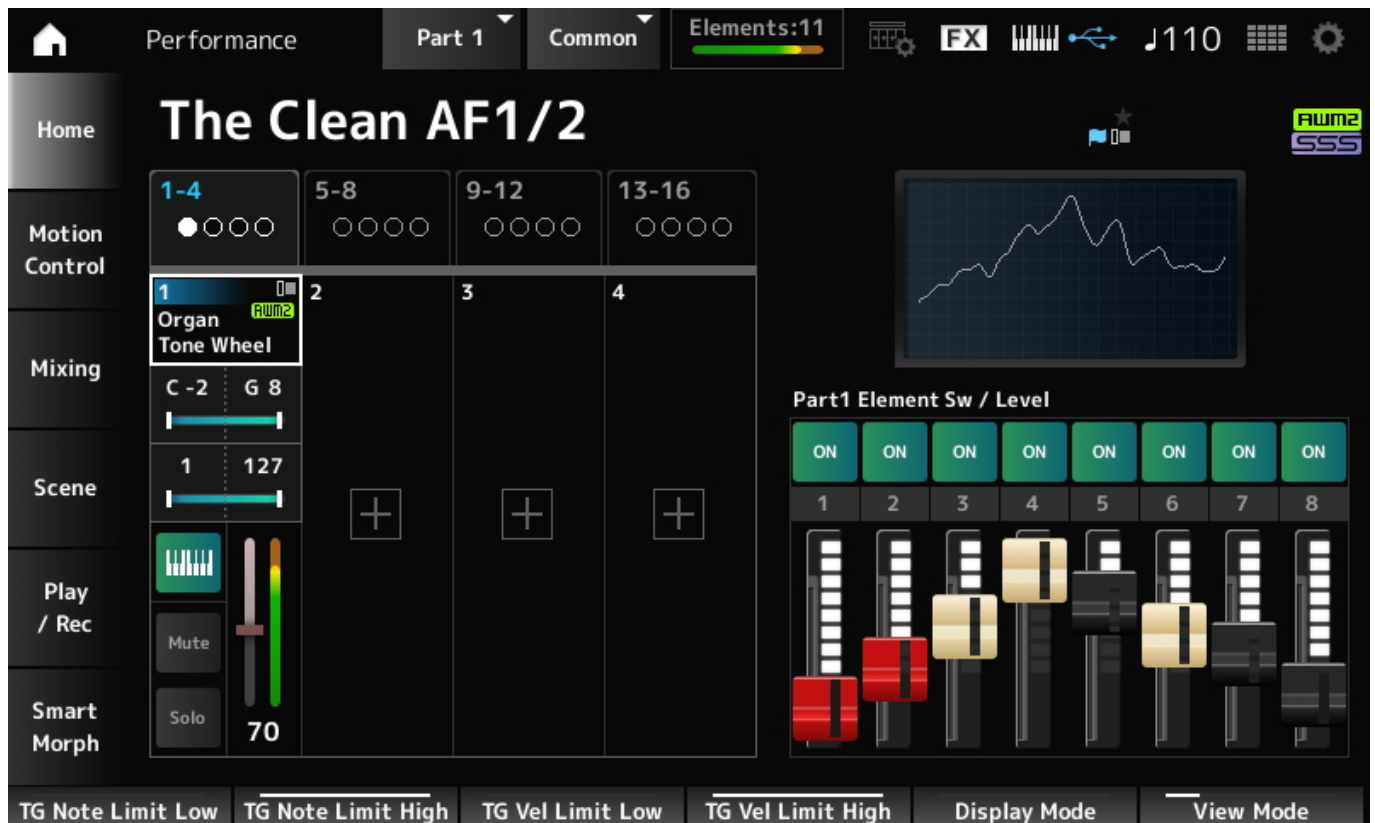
Performance Part 1 Common Elements:11 FX ♩110

Home

Motion Control

Mixing

Scene

Play / Rec

Smart Morph

The Clean AF1/2

AWM2
SSS

1-4
●○○○

5-8
○○○○

9-12
○○○○

13-16
○○○○

1
AWM2
Organ
Tone Wheel

2

3

4

C -2 G 8

1 127

Mute

Solo

70

Part1 Element Sw / Level

| ON | ON | ON | ON | ON | ON | ON | ON |
|---|---|---|---|---|---|---|---|
| 1 | 2 | 3 | 4 | 5 | 6 | 7 | 8 |

TG Note Limit Low TG Note Limit High TG Vel Limit Low TG Vel Limit High Display Mode View Mode